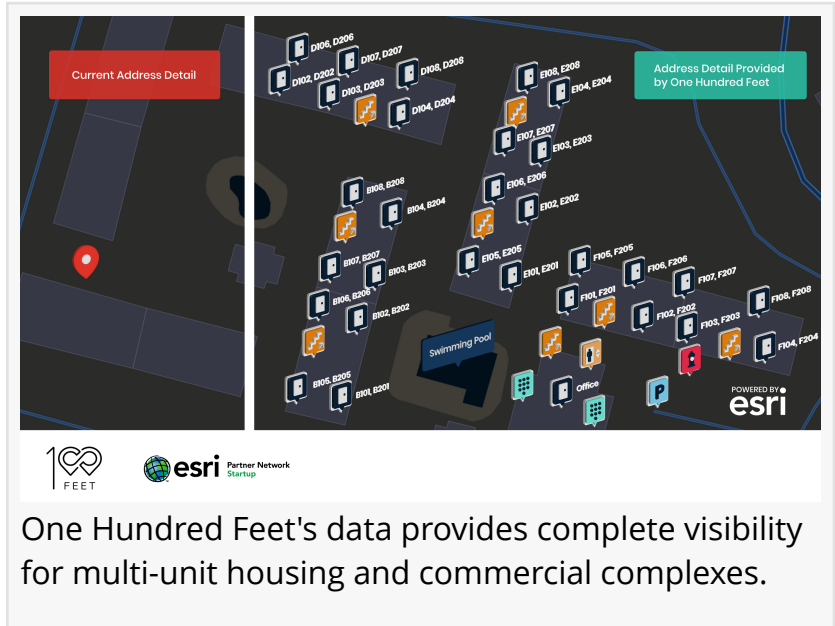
Current Address Detail

D106, D206
D107, D207
D102, D202
D103, D203
D108, D208
D104, D204

Address Detail Provided by One Hundred Feet

E108, E208
E104, E204
E107, E207
E103, E203
E106, E206
E102, E202
B108, B208
B104, B204
E105, E205
E101, E201
F105, F205
F106, F206
B107, B207
B103, B203
F107, F207
B106, B206
F101, F201
F108, F208
B102, B202
F102, F202
F103, F203
Swimming Pool
F104, F204
B105, B205
B101, B201
Office

POWERED BY
esri

100
FEET

esri Partner Network
Startup

One Hundred Feet's data provides complete visibility for multi-unit housing and commercial complexes.